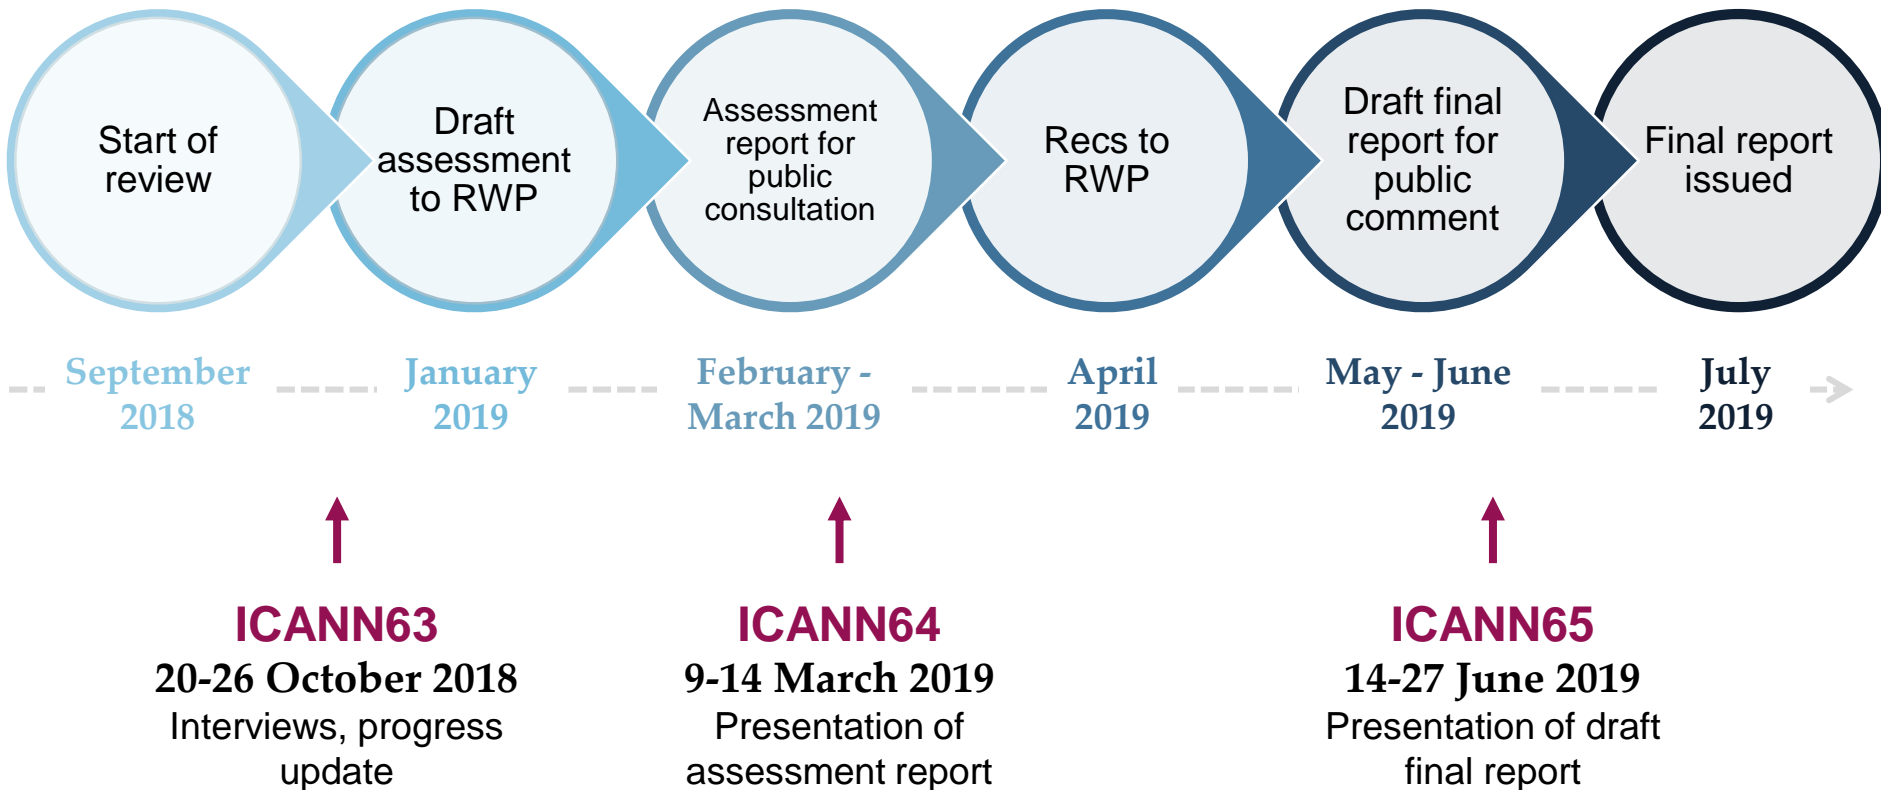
Start of review

Draft assessment to RWP

Assessment report for public consultation

Recs to RWP

Draft final report for public comment

Final report issued

September 2018

January 2019

February - March 2019

April 2019

May - June 2019

July 2019

ICANN63
20-26 October 2018
Interviews, progress update

ICANN64
9-14 March 2019
Presentation of assessment report

ICANN65
14-27 June 2019
Presentation of draft final report